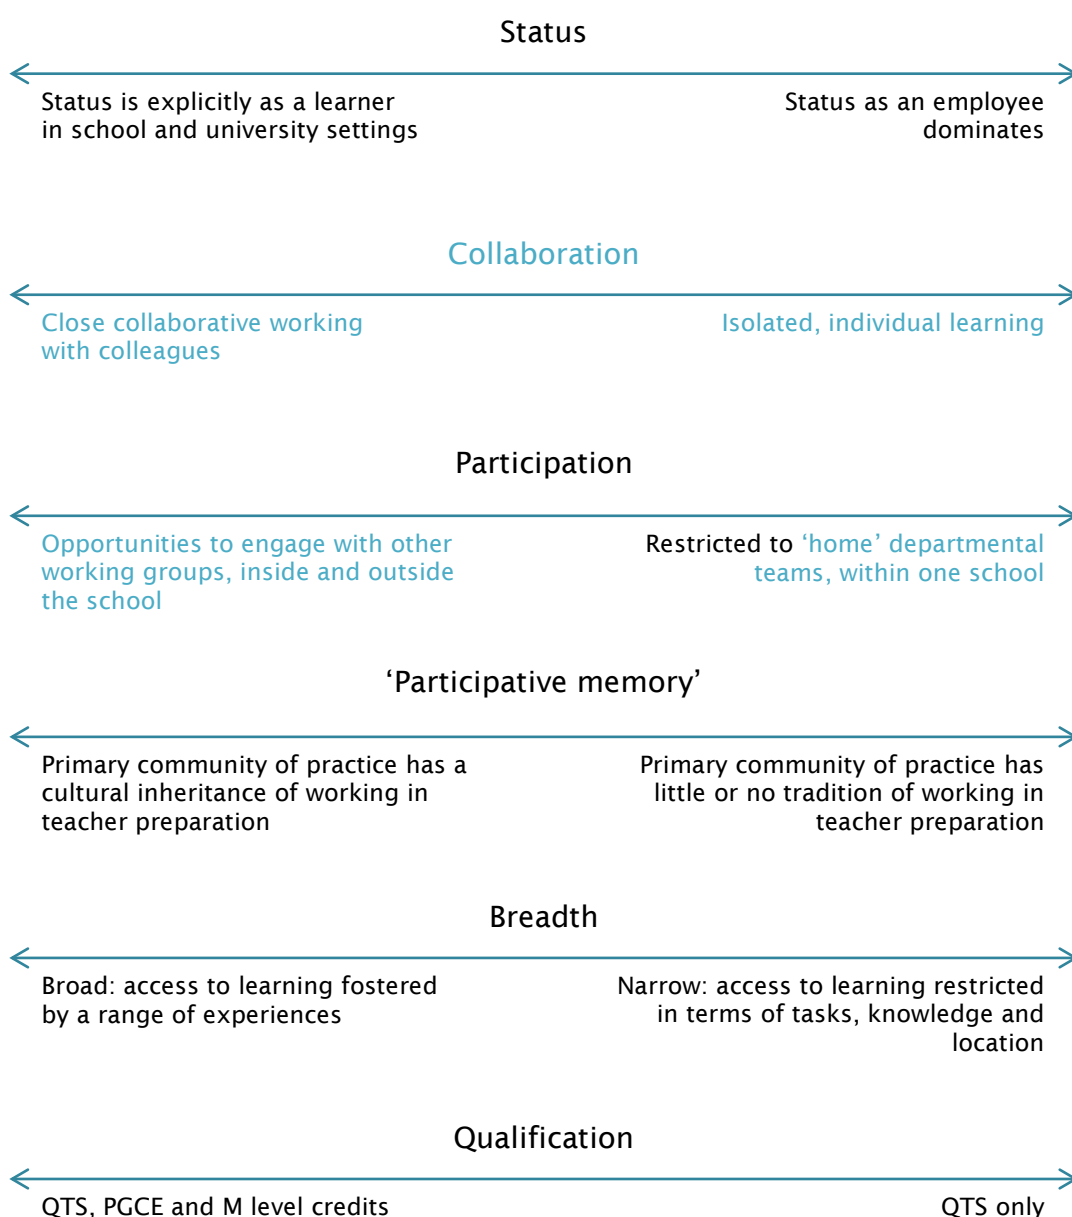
Status

Status is explicitly as a learner in school and university settings

Status as an employee dominates

Collaboration

Close collaborative working with colleagues

Isolated, individual learning

Participation

Opportunities to engage with other working groups, inside and outside the school

Restricted to 'home' departmental teams, within one school

'Participative memory'

Primary community of practice has a cultural inheritance of working in teacher preparation

Primary community of practice has little or no tradition of working in teacher preparation

Breadth

Broad: access to learning fostered by a range of experiences

Narrow: access to learning restricted in terms of tasks, knowledge and location

Qualification

QTS, PGCE and M level credits

QTS only